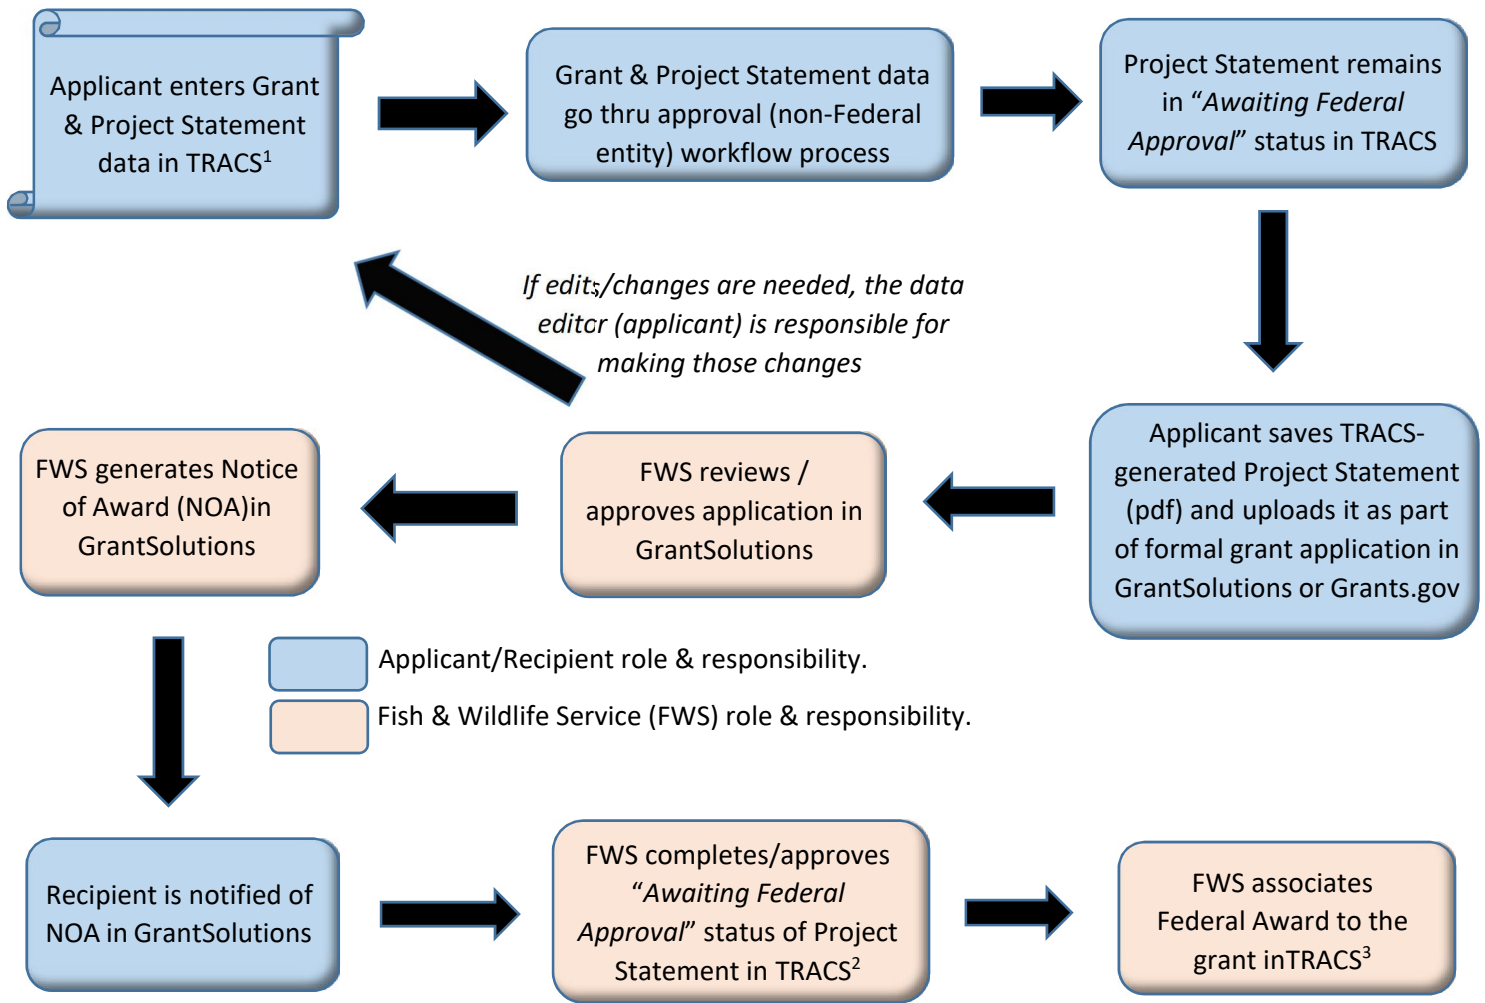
Applicant enters Grant & Project Statement data in TRACS$^1$

Grant & Project Statement data go thru approval (non-Federal entity) workflow process

Project Statement remains in "*Awaiting Federal Approval*" status in TRACS

*If edits/changes are needed, the data editor (applicant) is responsible for making those changes*

Applicant saves TRACS-generated Project Statement (pdf) and uploads it as part of formal grant application in GrantSolutions or Grants.gov

FWS reviews / approves application in GrantSolutions

FWS generates Notice of Award (NOA)in GrantSolutions

Applicant/Recipient role & responsibility.

Fish & Wildlife Service (FWS) role & responsibility.

Recipient is notified of NOA in GrantSolutions

FWS completes/approves "*Awaiting Federal Approval*" status of Project Statement in TRACS$^2$

FWS associates Federal Award to the grant inTRACS$^3$